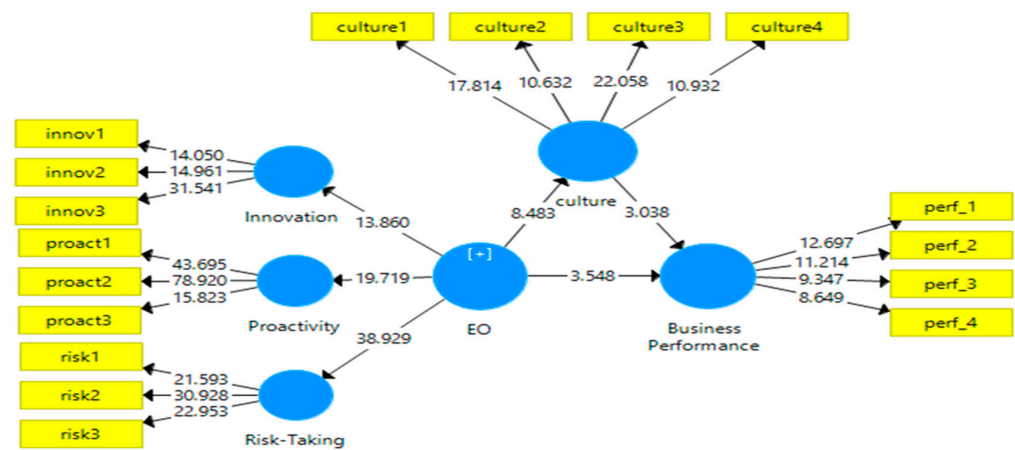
culture1
culture2
culture3
culture4
17.814
10.632
22.058
10.932
innov1
innov2
innov3
14.050
14.961
31.541
Innovation
13.860
8.483
culture
3.038
proact1
proact2
proact3
43.695
78.920
15.823
19.719
[+]
EO
3.548
Proactivity
38.929
12.697
11.214
9.347
8.649
perf_1
perf_2
perf_3
perf_4
Business Performance
risk1
risk2
risk3
21.593
30.928
22.953
Risk-Taking